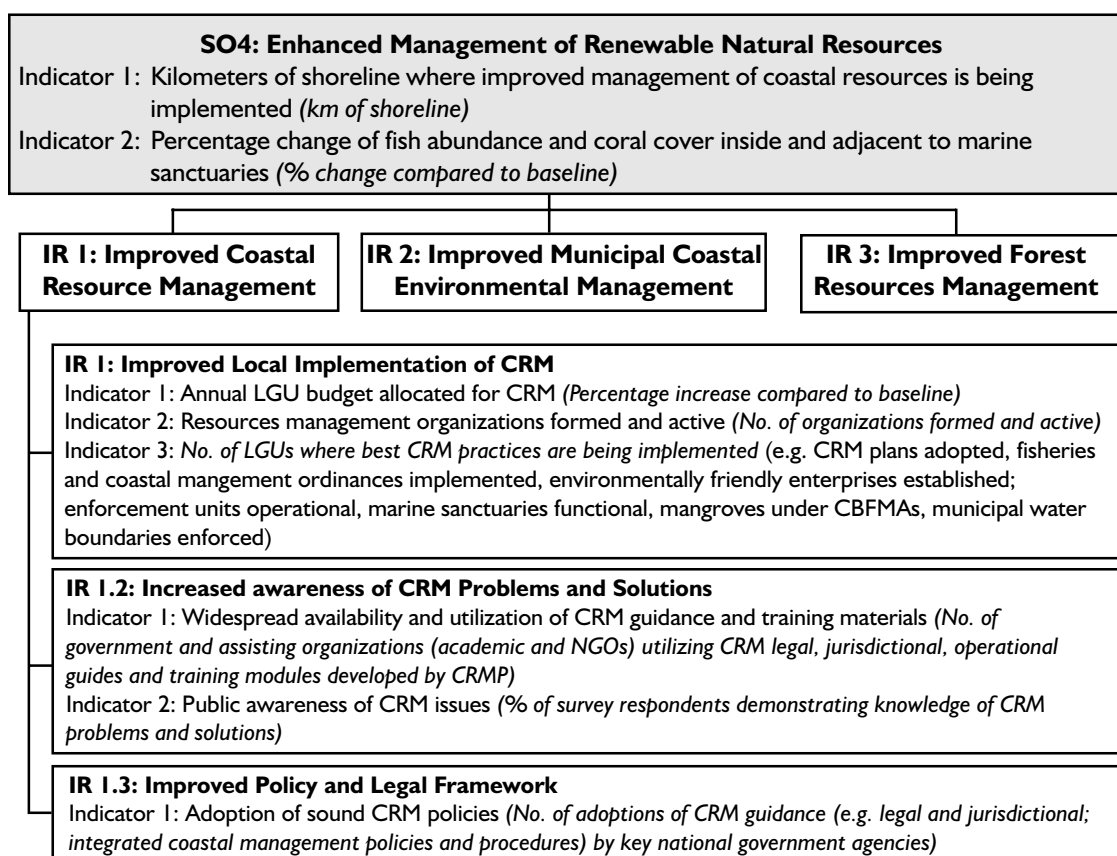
**SO4: Enhanced Management of Renewable Natural Resources**
Indicator 1: Kilometers of shoreline where improved management of coastal resources is being implemented *(km of shoreline)*
Indicator 2: Percentage change of fish abundance and coral cover inside and adjacent to marine sanctuaries *(% change compared to baseline)*

**IR 1: Improved Coastal Resource Management**

**IR 2: Improved Municipal Coastal Environmental Management**

**IR 3: Improved Forest Resources Management**

**IR 1: Improved Local Implementation of CRM**
Indicator 1: Annual LGU budget allocated for CRM *(Percentage increase compared to baseline)*
Indicator 2: Resources management organizations formed and active *(No. of organizations formed and active)*
Indicator 3: *No. of LGUs where best CRM practices are being implemented* (e.g. CRM plans adopted, fisheries and coastal mangement ordinances implemented, environmentally friendly enterprises established; enforcement units operational, marine sanctuaries functional, mangroves under CBFMAs, municipal water boundaries enforced)

**IR 1.2: Increased awareness of CRM Problems and Solutions**
Indicator 1: Widespread availability and utilization of CRM guidance and training materials *(No. of government and assisting organizations (academic and NGOs) utilizing CRM legal, jurisdictional, operational guides and training modules developed by CRMP)*
Indicator 2: Public awareness of CRM issues *(% of survey respondents demonstrating knowledge of CRM problems and solutions)*

**IR 1.3: Improved Policy and Legal Framework**
Indicator 1: Adoption of sound CRM policies *(No. of adoptions of CRM guidance (e.g. legal and jurisdictional; integrated coastal management policies and procedures) by key national government agencies)*